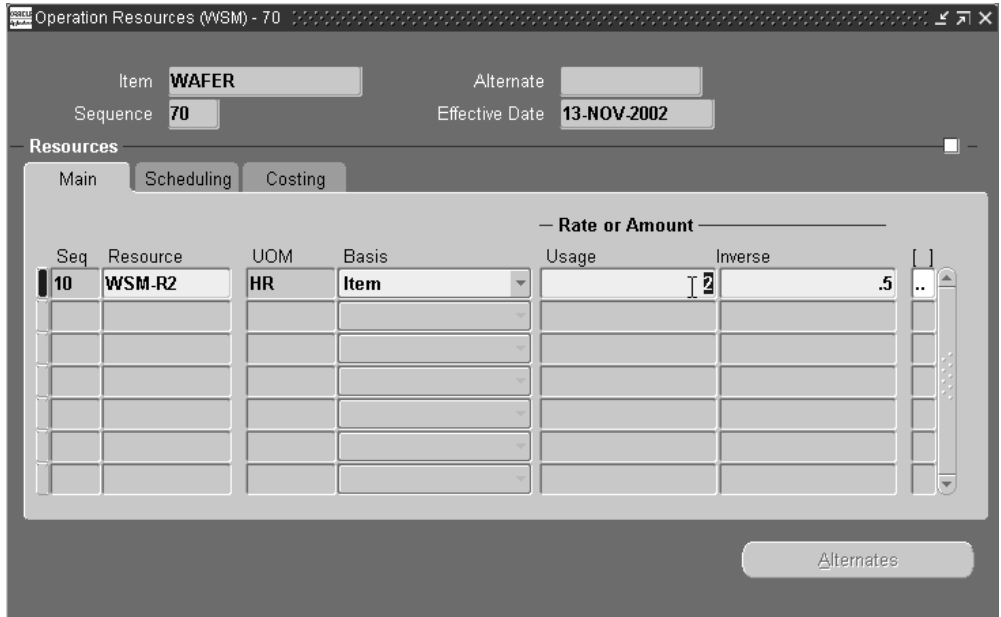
Operation Resources (WSM) - 70

Item WAFER
Alternate
Sequence 70
Effective Date 13-NOV-2002

Resources

Main | Scheduling | Costing

Rate or Amount

| Seq | Resource | UOM | Basis | Usage | Inverse | [ ] |
|---|---|---|---|---|---|---|
| 10 | WSM-R2 | HR | Item | 2 | .5 | .. |
| | | | | | | |
| | | | | | | |
| | | | | | | |
| | | | | | | |
| | | | | | | |
| | | | | | | |

Alternates